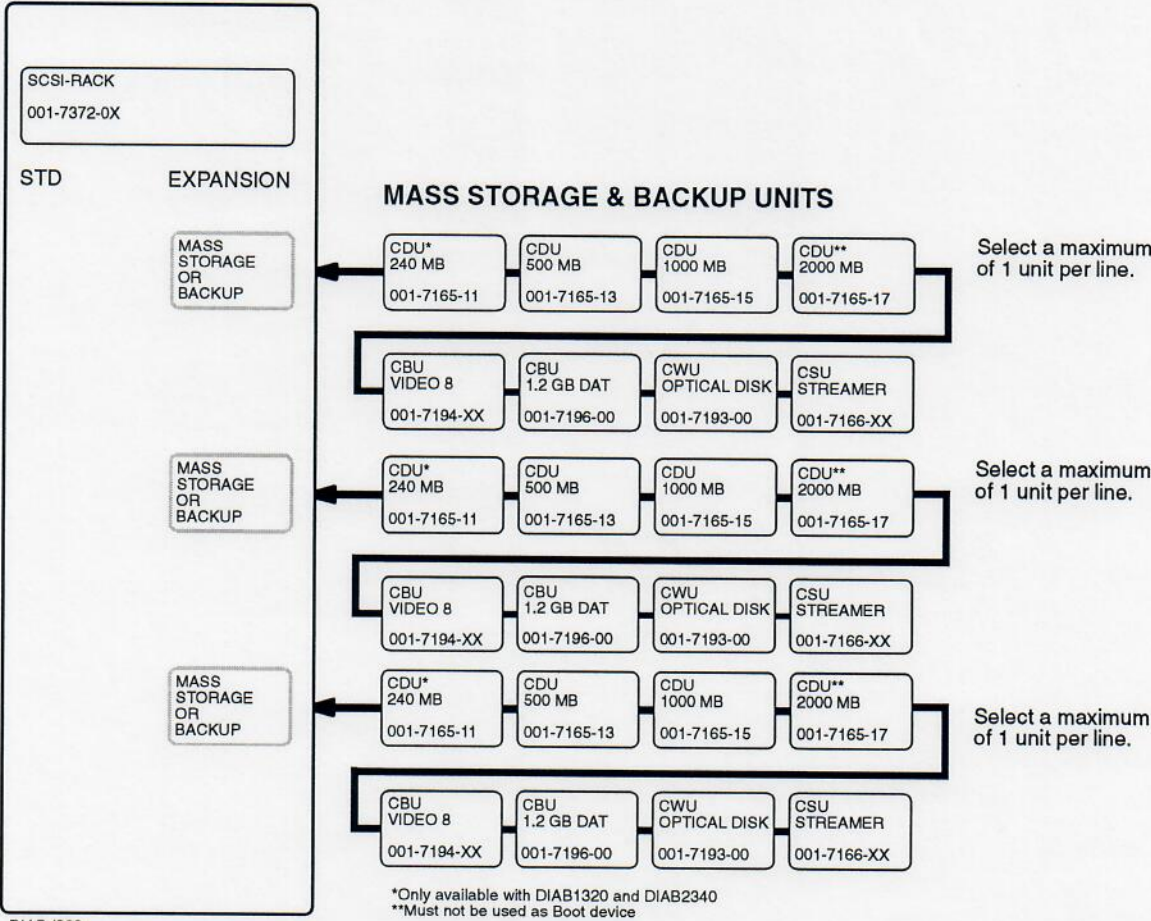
SCSI-RACK
001-7372-0X

STD EXPANSION

MASS STORAGE & BACKUP UNITS

MASS STORAGE OR BACKUP

CDU* 240 MB 001-7165-11

CDU 500 MB 001-7165-13

CDU 1000 MB 001-7165-15

CDU** 2000 MB 001-7165-17

Select a maximum of 1 unit per line.

CBU VIDEO 8 001-7194-XX

CBU 1.2 GB DAT 001-7196-00

CWU OPTICAL DISK 001-7193-00

CSU STREAMER 001-7166-XX

MASS STORAGE OR BACKUP

CDU* 240 MB 001-7165-11

CDU 500 MB 001-7165-13

CDU 1000 MB 001-7165-15

CDU** 2000 MB 001-7165-17

Select a maximum of 1 unit per line.

CBU VIDEO 8 001-7194-XX

CBU 1.2 GB DAT 001-7196-00

CWU OPTICAL DISK 001-7193-00

CSU STREAMER 001-7166-XX

MASS STORAGE OR BACKUP

CDU* 240 MB 001-7165-11

CDU 500 MB 001-7165-13

CDU 1000 MB 001-7165-15

CDU** 2000 MB 001-7165-17

Select a maximum of 1 unit per line.

CBU VIDEO 8 001-7194-XX

CBU 1.2 GB DAT 001-7196-00

CWU OPTICAL DISK 001-7193-00

CSU STREAMER 001-7166-XX

*Only available with DIAB1320 and DIAB2340
**Must not be used as Boot device

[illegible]